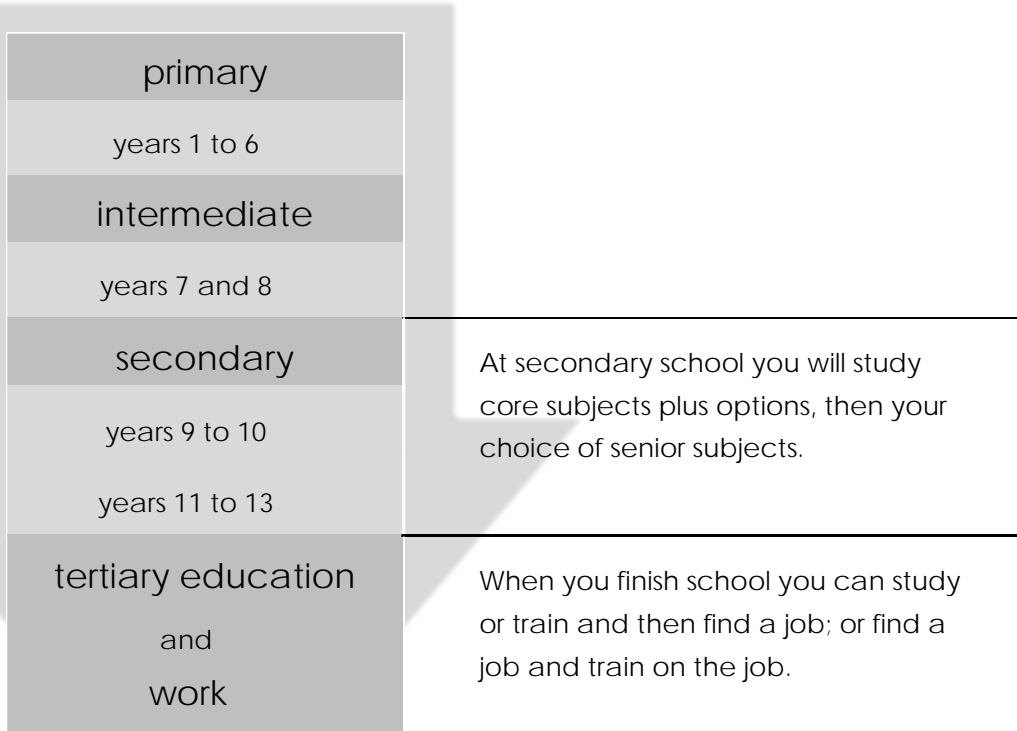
primary

years 1 to 6

intermediate

years 7 and 8

secondary

years 9 to 10

years 11 to 13

At secondary school you will study core subjects plus options, then your choice of senior subjects.

tertiary education

and

work

When you finish school you can study or train and then find a job; or find a job and train on the job.